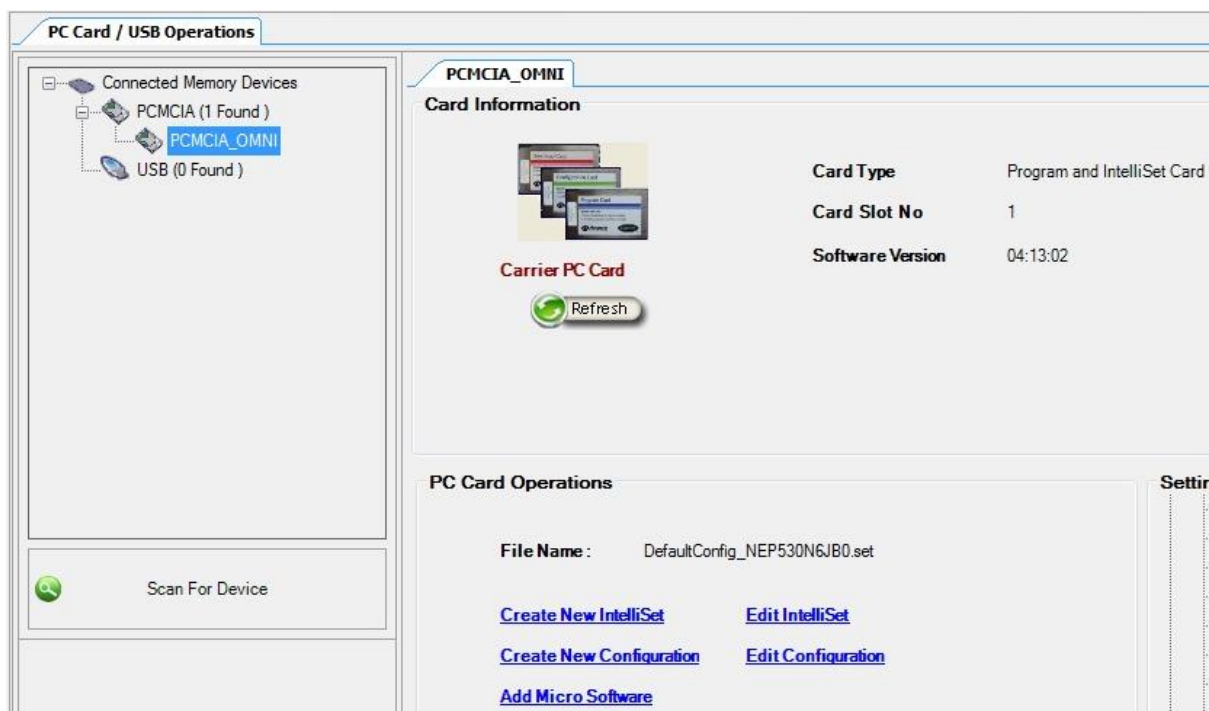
PC Card / USB Operations

Connected Memory Devices
PCMCIA (1 Found )
PCMCIA_OMNI
USB (0 Found )

Scan For Device

PCMCIA_OMNI

Card Information

Carrier PC Card

Refresh

Card Type Program and IntelliSet Card
Card Slot No 1
Software Version 04:13:02

PC Card Operations

File Name : DefaultConfig_NEP530N6JB0.set

Create New IntelliSet
Edit IntelliSet
Create New Configuration
Edit Configuration
Add Micro Software

Settir